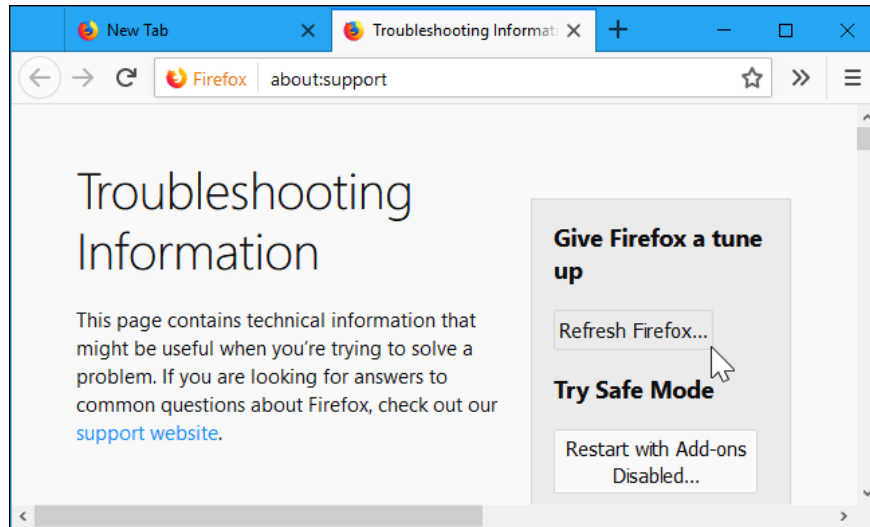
New Tab

Troubleshooting Informati

Firefox about:support

Troubleshooting Information

This page contains technical information that might be useful when you're trying to solve a problem. If you are looking for answers to common questions about Firefox, check out our support website.

Give Firefox a tune up

Refresh Firefox...

Try Safe Mode

Restart with Add-ons Disabled...